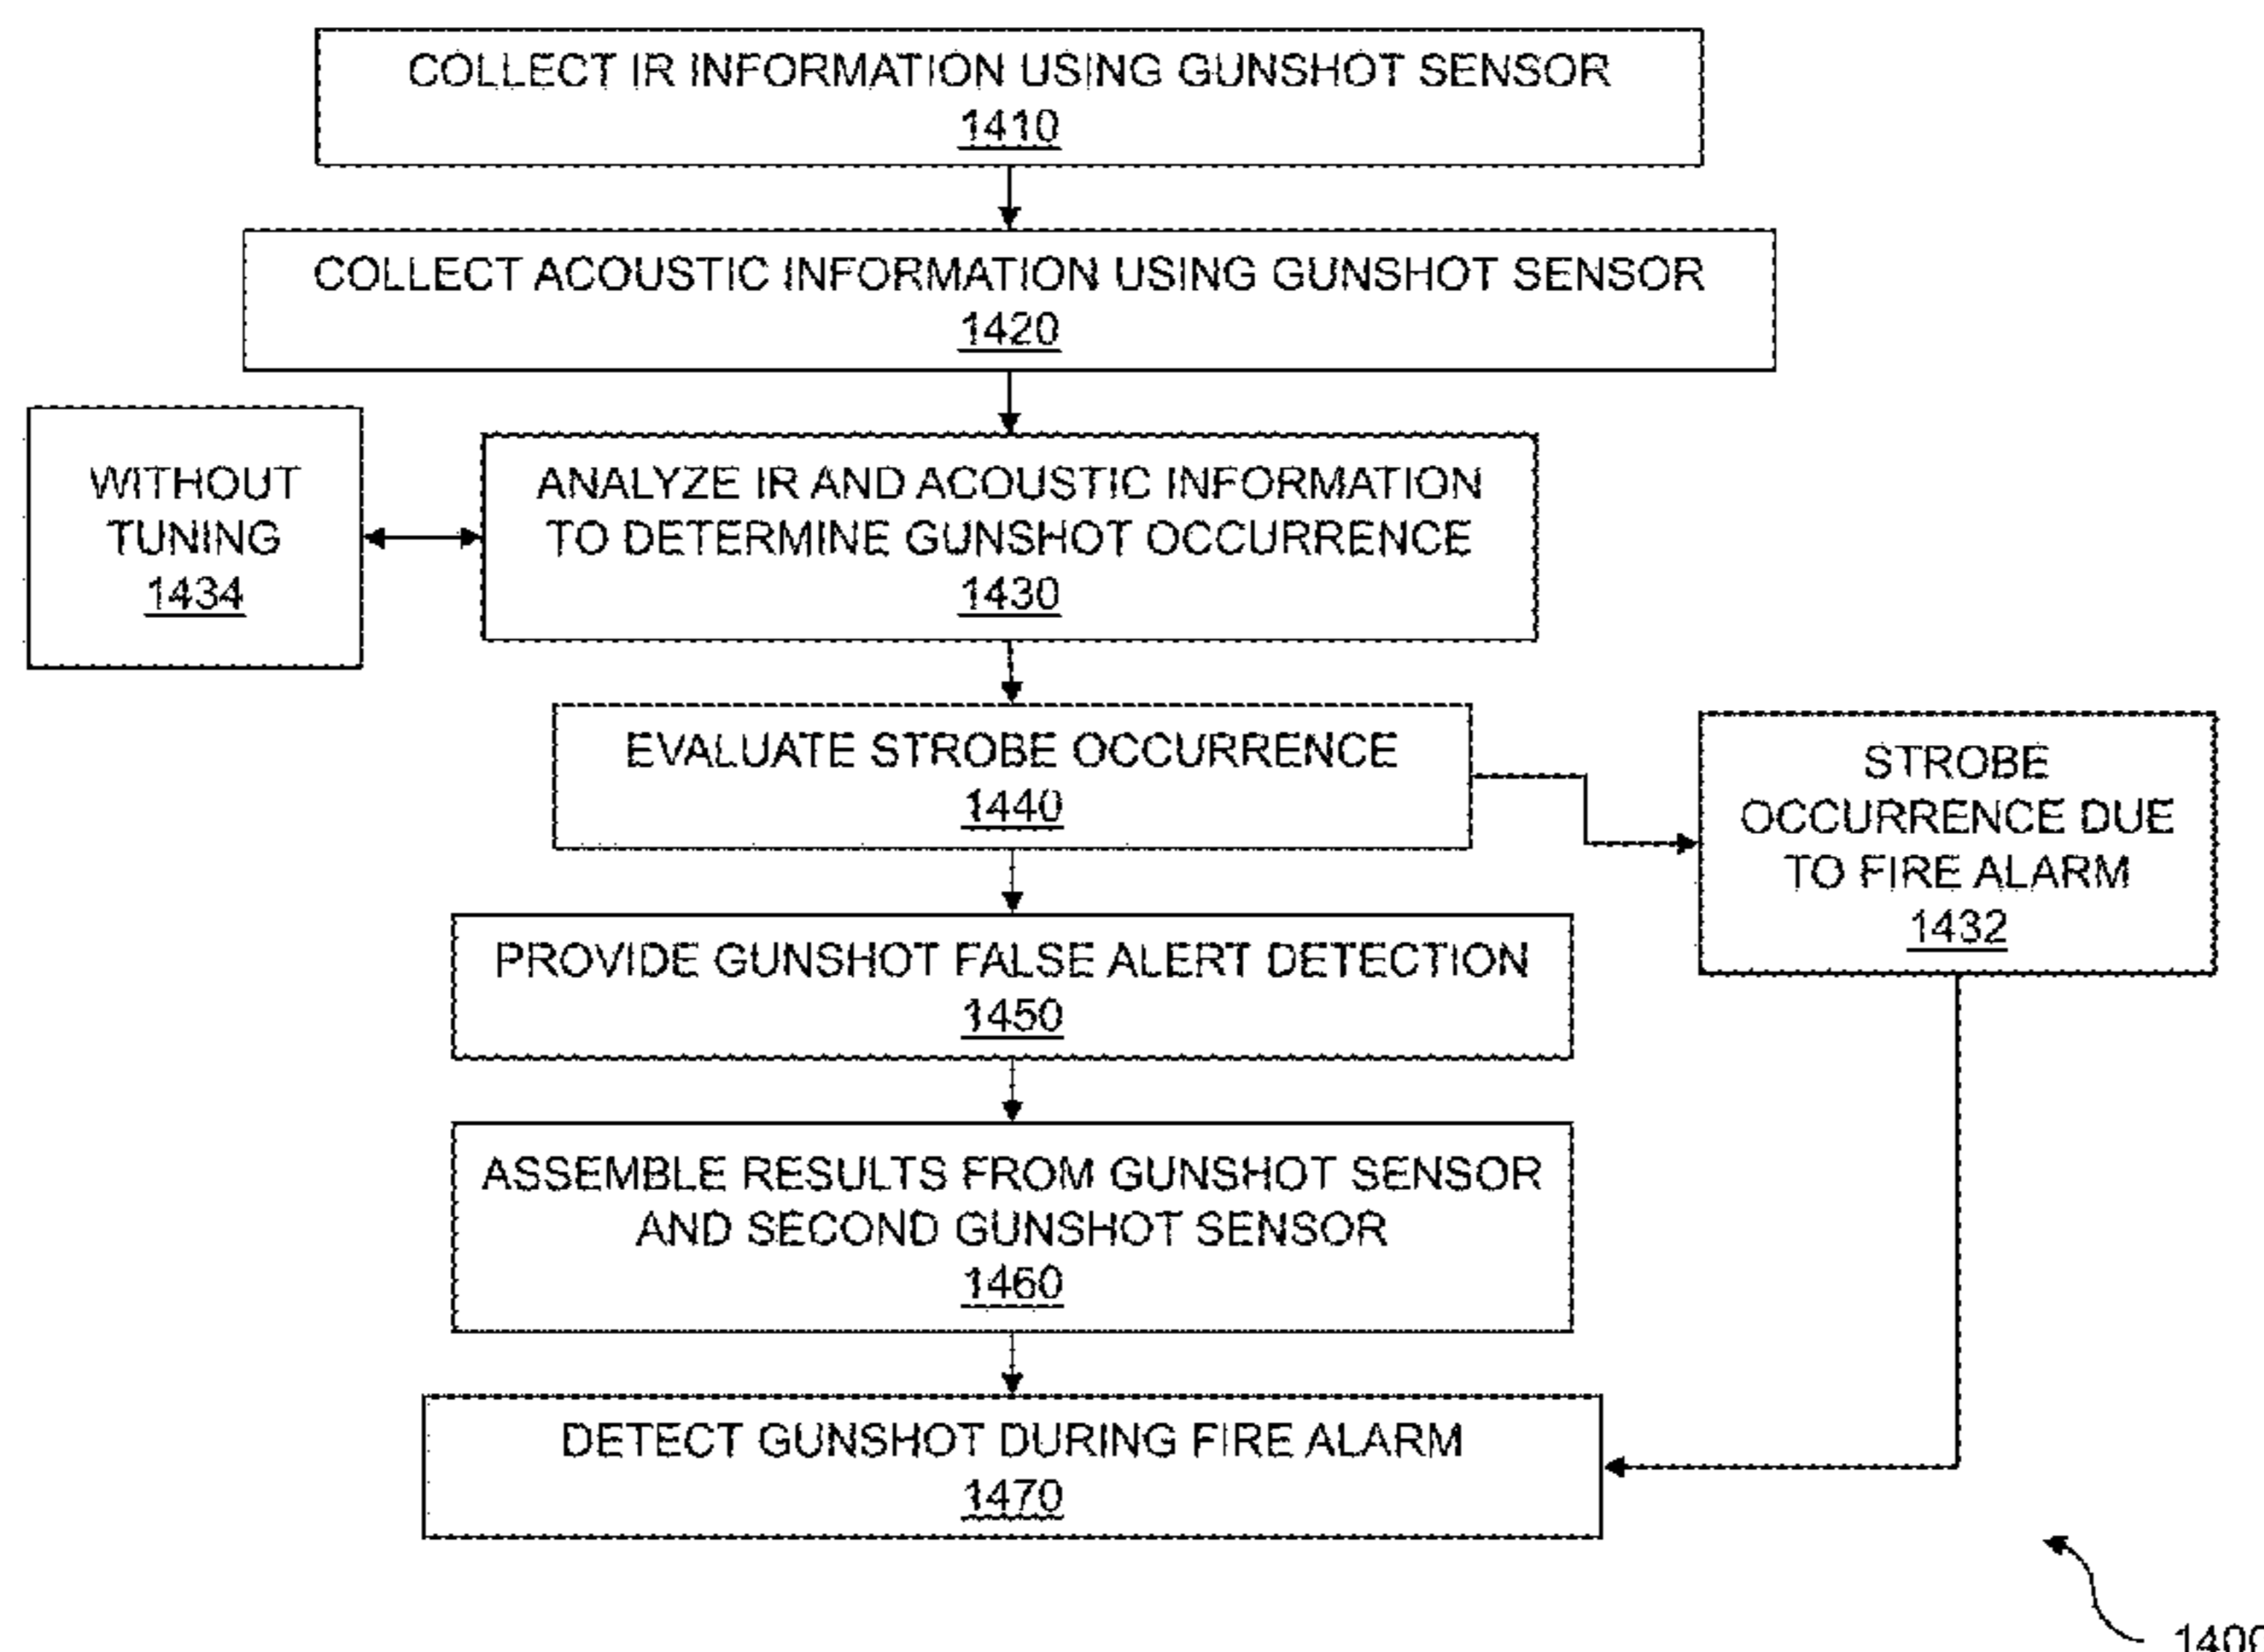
COLLECT IR INFORMATION USING GUNSHOT SENSOR
1410

COLLECT ACOUSTIC INFORMATION USING GUNSHOT SENSOR
1420

WITHOUT TUNING
1434

ANALYZE IR AND ACOUSTIC INFORMATION TO DETERMINE GUNSHOT OCCURRENCE
1430

EVALUATE STROBE OCCURRENCE
1440

STROBE OCCURRENCE DUE TO FIRE ALARM
1432

PROVIDE GUNSHOT FALSE ALERT DETECTION
1450

ASSEMBLE RESULTS FROM GUNSHOT SENSOR AND SECOND GUNSHOT SENSOR
1460

DETECT GUNSHOT DURING FIRE ALARM
1470

140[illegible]